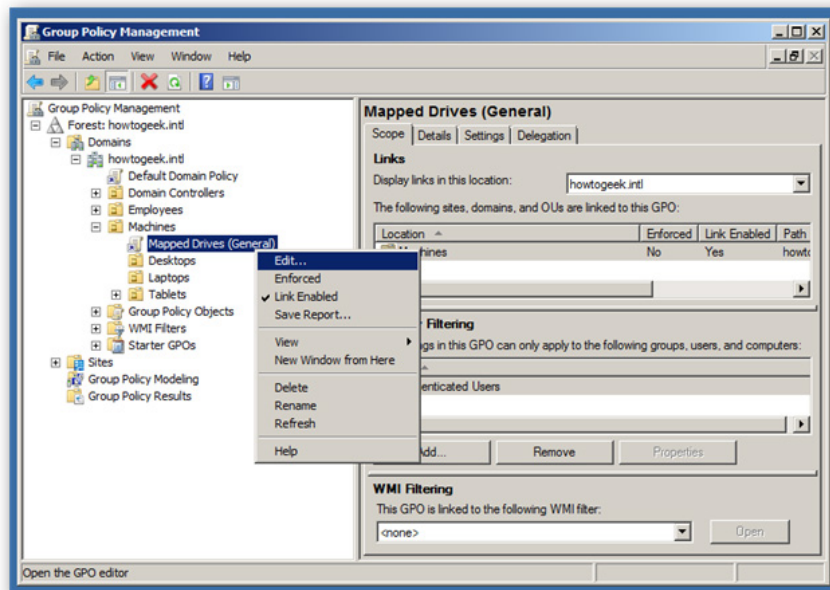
Group Policy Management

File Action View Window Help

Group Policy Management
Forest: howtogeek.intl
Domains
howtogeek.intl
Default Domain Policy
Domain Controllers
Employees
Machines
Mapped Drives (General)
Desktops
Laptops
Tablets
Group Policy Objects
WMI Filters
Starter GPOs
Sites
Group Policy Modeling
Group Policy Results

Edit...
Enforced
Link Enabled
Save Report...
View
New Window from Here
Delete
Rename
Refresh
Help

Mapped Drives (General)

Scope | Details | Settings | Delegation

Links
Display links in this location: howtogeek.intl
The following sites, domains, and OUs are linked to this GPO:

| Location | Enforced | Link Enabled | Path |
|---|---|---|---|
| Machines | No | Yes | howto |

Filtering
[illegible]gs in this GPO can only apply to the following groups, users, and computers:

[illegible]enticated Users

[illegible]dd... Remove Properties

WMI Filtering
This GPO is linked to the following WMI filter:
<none>
Open

Open the GPO editor